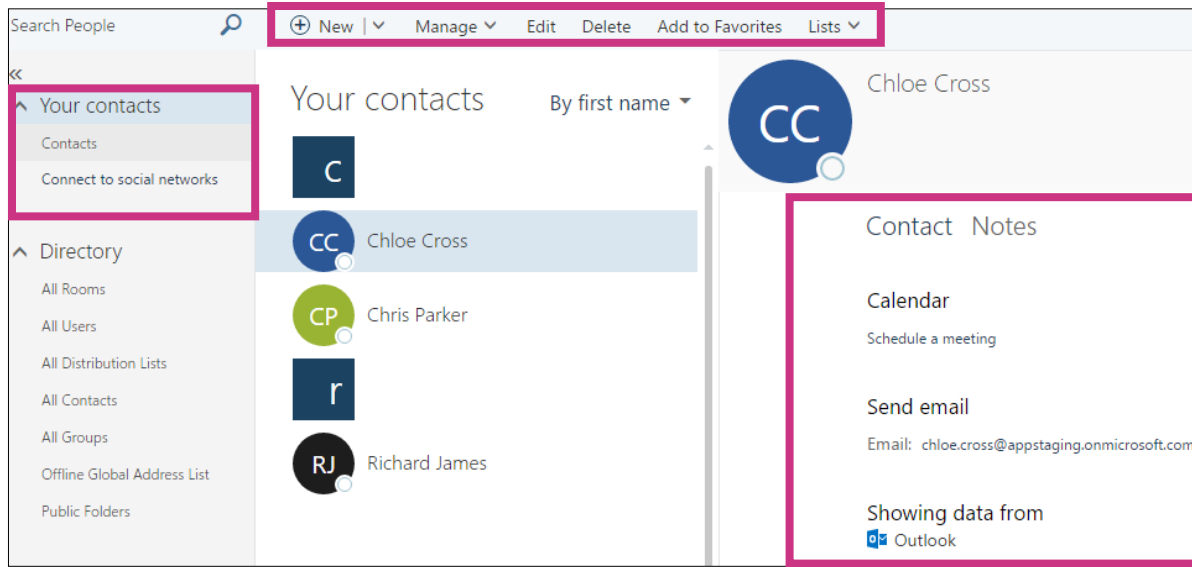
Search People

New | Manage Edit Delete Add to Favorites Lists

«

Your contacts

Contacts

Connect to social networks

Directory

All Rooms

All Users

All Distribution Lists

All Contacts

All Groups

Offline Global Address List

Public Folders

Your contacts

By first name

c

CC Chloe Cross

CP Chris Parker

r

RJ Richard James

CC

Chloe Cross

Contact Notes

Calendar

Schedule a meeting

Send email

Email: chloe.cross@appstaging.onmicrosoft.com

Showing data from

Outlook